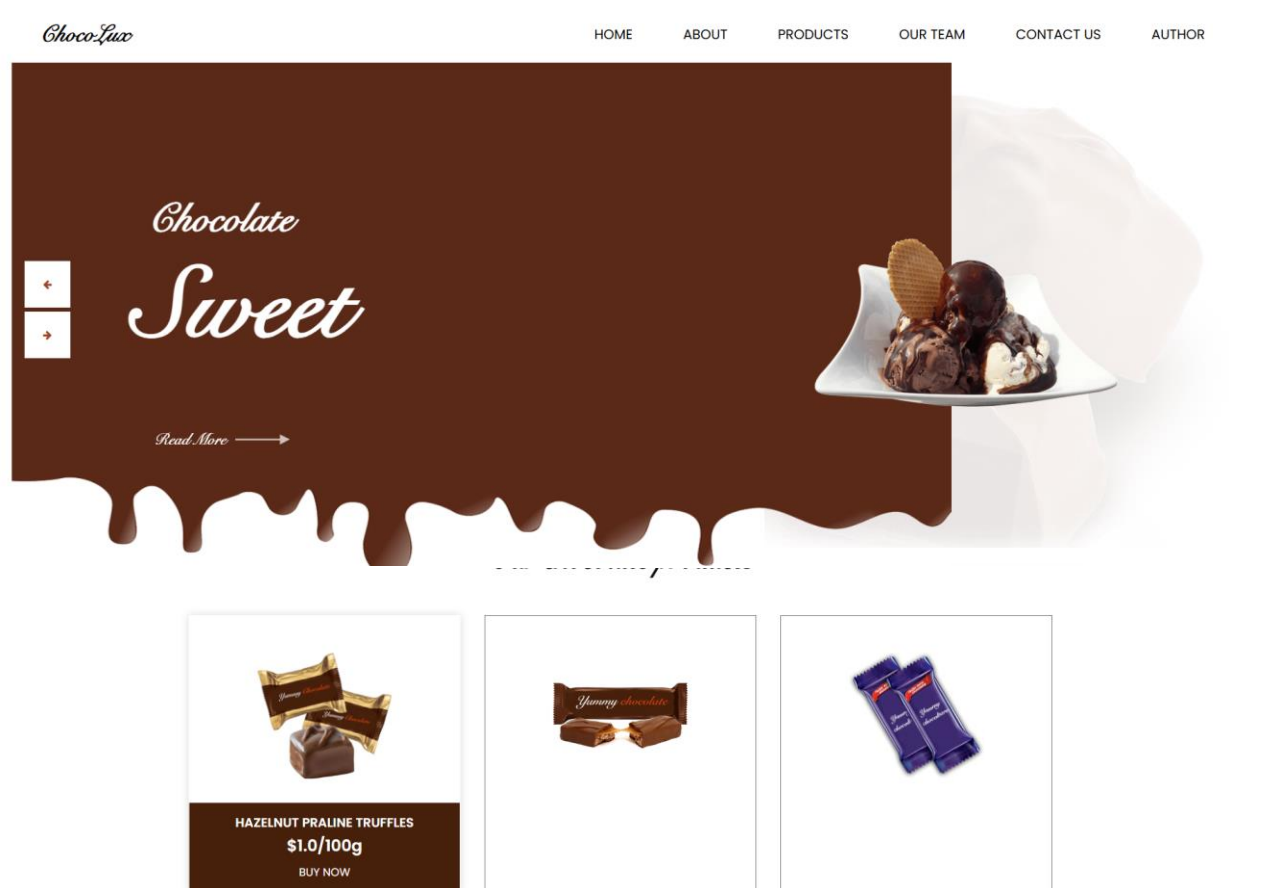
ChocoLux

HOME ABOUT PRODUCTS OUR TEAM CONTACT US AUTHOR

Chocolate

Sweet

Read More

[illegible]

Yummy chocolate

Yummy chocolate

HAZELNUT PRALINE TRUFFLES

$1.0/100g

BUY NOW

Yummy chocolate

Yummy chocolate

Yummy chocolate